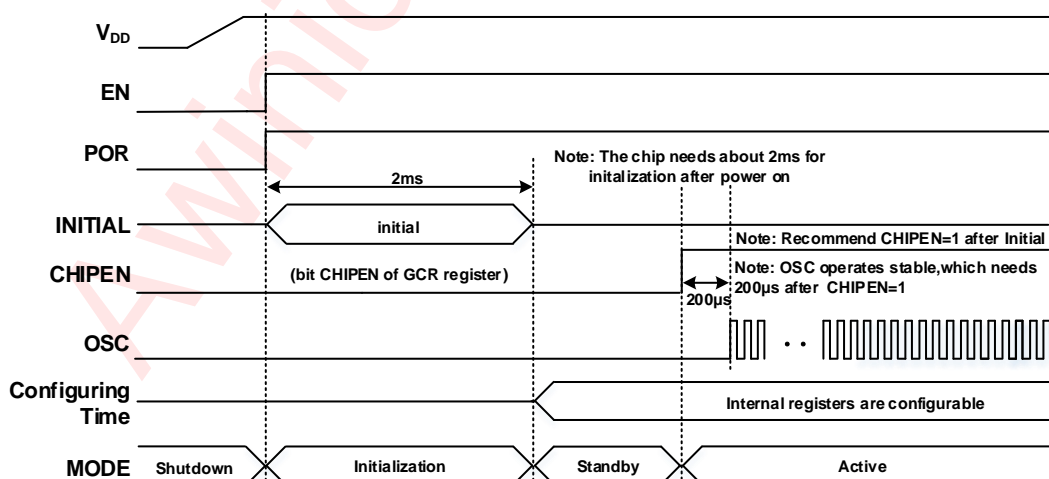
$V_{DD}$

EN

POR

Note: The chip needs about 2ms for initalization after power on

2ms

INITIAL

initial

Note: Recommend CHIPEN=1 after Initial

CHIPEN

(bit CHIPEN of GCR register)

Note: OSC operates stable,which needs 200μs after CHIPEN=1

200μs

OSC

Configuring Time

Internal registers are configurable

MODE

Shutdown

Initialization

Standby

Active

Awinic